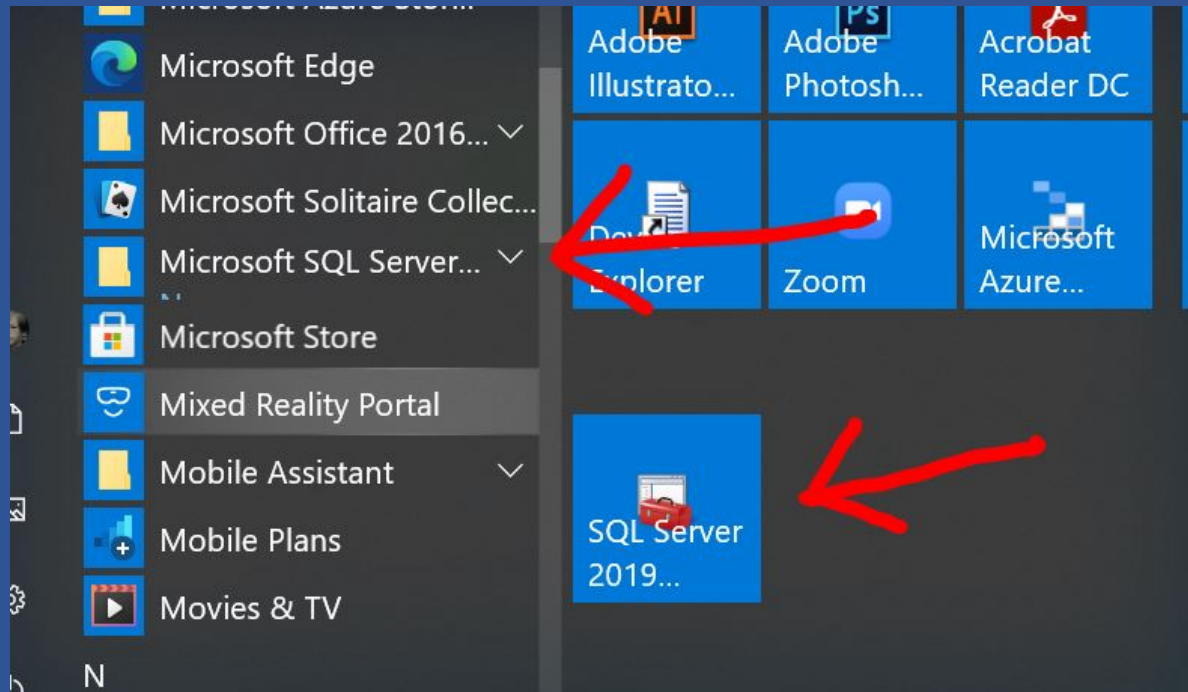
Microsoft Azure Stor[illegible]
Microsoft Edge
Microsoft Office 2016...
Microsoft Solitaire Collec...
Microsoft SQL Server...
Microsoft Store
Mixed Reality Portal
Mobile Assistant
Mobile Plans
Movies & TV
N

Ai
Adobe Illustrato...
Ps
Adobe Photosh...
Acrobat Reader DC
Dev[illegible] Explorer
Zoom
Microsoft Azure...
SQL Server 2019...